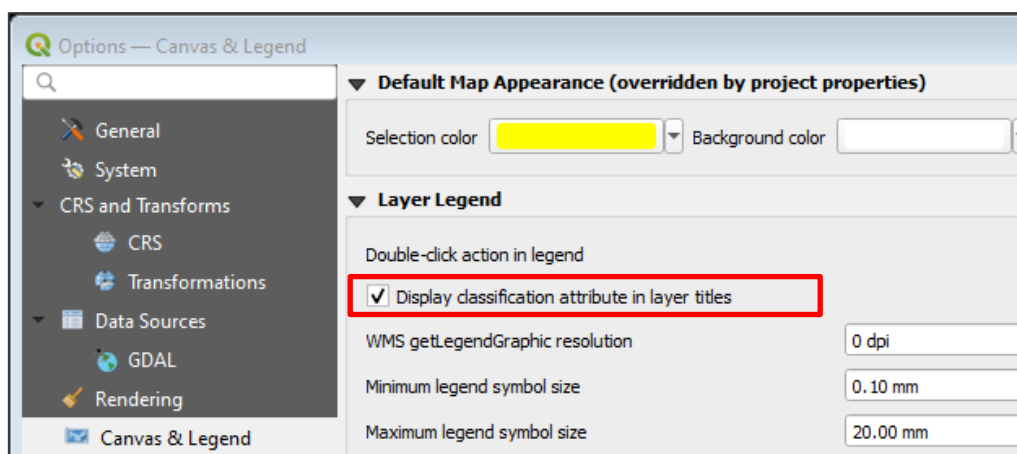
Options — Canvas & Legend

General
System
CRS and Transforms
CRS
Transformations
Data Sources
GDAL
Rendering
Canvas & Legend

Default Map Appearance (overridden by project properties)

Selection color
Background color

Layer Legend

Double-click action in legend
Display classification attribute in layer titles
WMS getLegendGraphic resolution
0 dpi
Minimum legend symbol size
0.10 mm
Maximum legend symbol size
20.00 mm